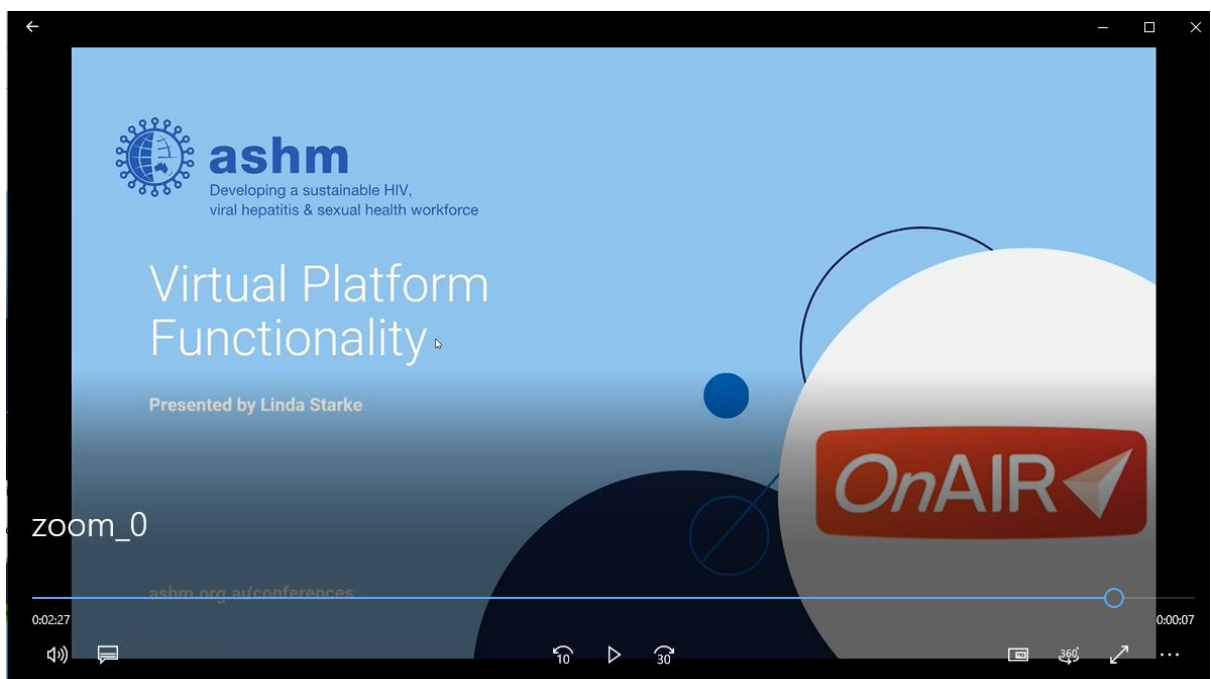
ashm
Developing a sustainable HIV, viral hepatitis & sexual health workforce

Virtual Platform Functionality

Presented by Linda Starke

OnAIR

zoom_0

ashm.org.au/conferences

0:02:27

0:00:07

10

30